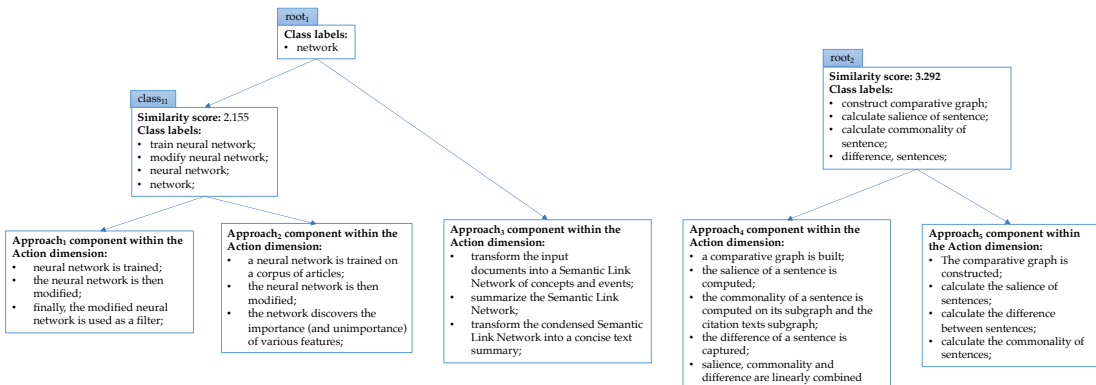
root$_1$

**Class labels:**
• network

class$_{11}$

**Similarity score:** 2.155
**Class labels:**
• train neural network;
• modify neural network;
• neural network;
• network;

**Approach$_1$ component within the Action dimension:**
• neural network is trained;
• the neural network is then modified;
• finally, the modified neural network is used as a filter;

**Approach$_2$ component within the Action dimension:**
• a neural network is trained on a corpus of articles;
• the neural network is then modified;
• the network discovers the importance (and unimportance) of various features;

**Approach$_3$ component within the Action dimension:**
• transform the input documents into a Semantic Link Network of concepts and events;
• summarize the Semantic Link Network;
• transform the condensed Semantic Link Network into a concise text summary;

root$_2$

**Similarity score: 3.292**
**Class labels:**
• construct comparative graph;
• calculate salience of sentence;
• calculate commonality of sentence;
• difference, sentences;

**Approach$_4$ component within the Action dimension:**
• a comparative graph is built;
• the salience of a sentence is computed;
• the commonality of a sentence is computed on its subgraph and the citation texts subgraph;
• the difference of a sentence is captured;
• salience, commonality and difference are linearly combined

**Approach$_5$ component within the Action dimension:**
• The comparative graph is constructed;
• calculate the salience of sentences;
• calculate the difference between sentences;
• calculate the commonality of sentences;